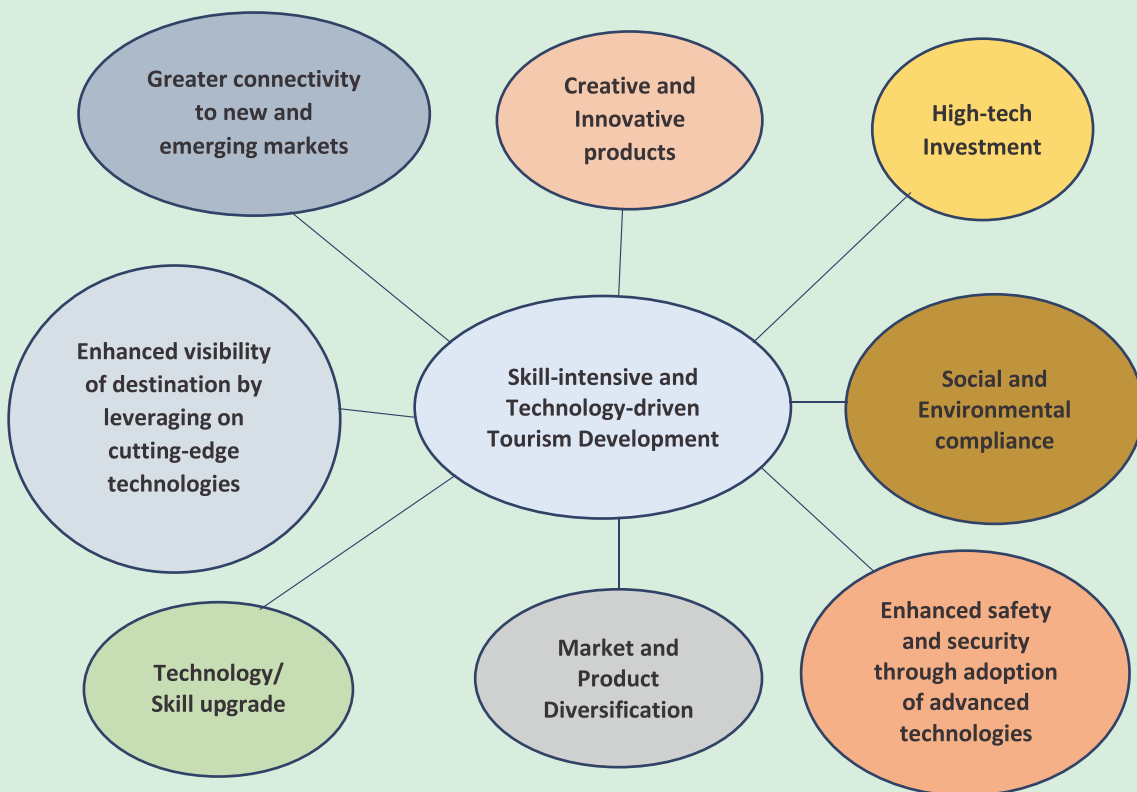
Greater connectivity to new and emerging markets

Creative and Innovative products

High-tech Investment

Enhanced visibility of destination by leveraging on cutting-edge technologies

Skill-intensive and Technology-driven Tourism Development

Social and Environmental compliance

Technology/ Skill upgrade

Market and Product Diversification

Enhanced safety and security through adoption of advanced technologies